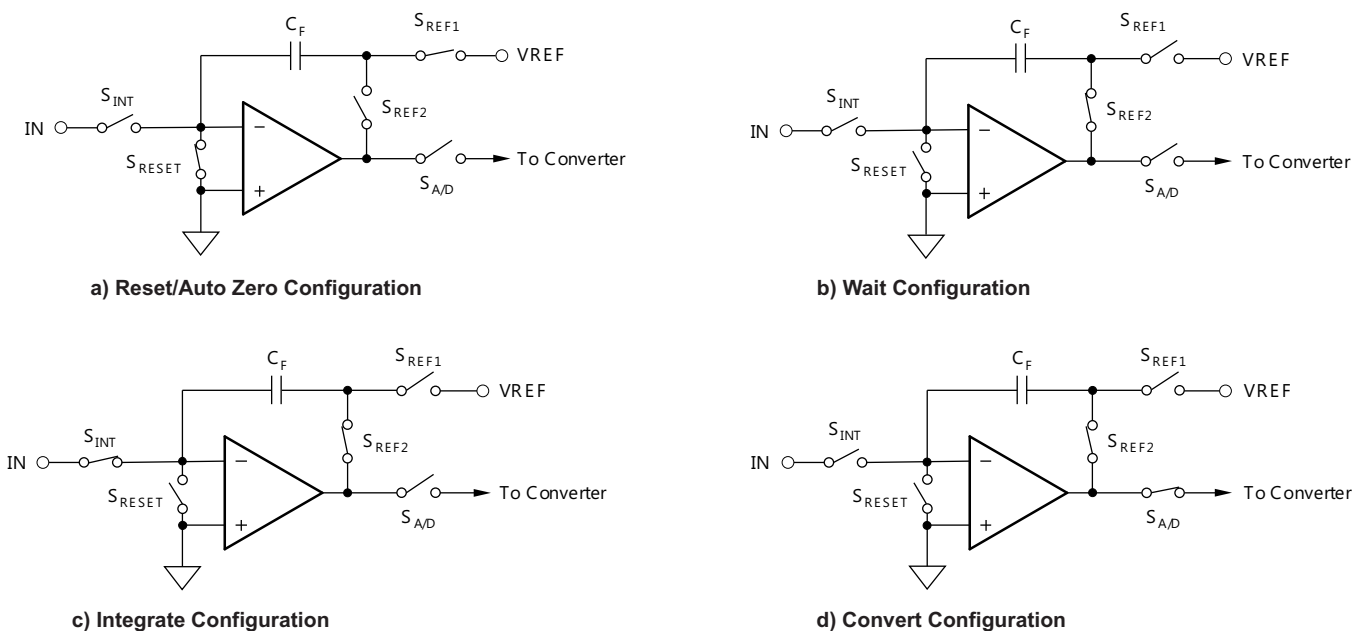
$C_F$

$S_{REF1}$

VREF

$S_{INT}$

IN

$S_{REF2}$

$S_{RESET}$

To Converter

$S_{A/D}$

a) Reset/Auto Zero Configuration

$C_F$

$S_{REF1}$

VREF

$S_{INT}$

IN

$S_{REF2}$

$S_{RESET}$

To Converter

$S_{A/D}$

b) Wait Configuration

$C_F$

$S_{REF1}$

VREF

$S_{INT}$

IN

$S_{REF2}$

$S_{RESET}$

To Converter

$S_{A/D}$

c) Integrate Configuration

$C_F$

$S_{REF1}$

VREF

$S_{INT}$

IN

$S_{REF2}$

$S_{RESET}$

To Converter

$S_{A/D}$

d) Convert Configuration